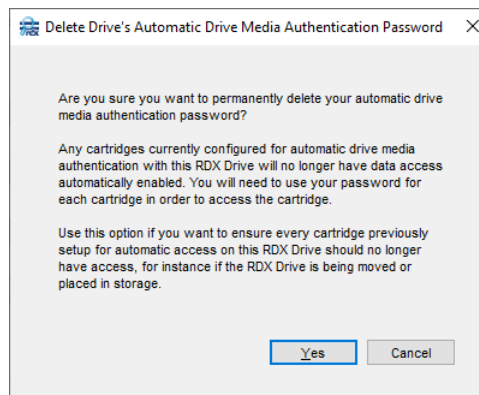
Delete Drive's Automatic Drive Media Authentication Password

Are you sure you want to permanently delete your automatic drive media authentication password?

Any cartridges currently configured for automatic drive media authentication with this RDX Drive will no longer have data access automatically enabled. You will need to use your password for each cartridge in order to access the cartridge.

Use this option if you want to ensure every cartridge previously setup for automatic access on this RDX Drive should no longer have access, for instance if the RDX Drive is being moved or placed in storage.

Yes

Cancel